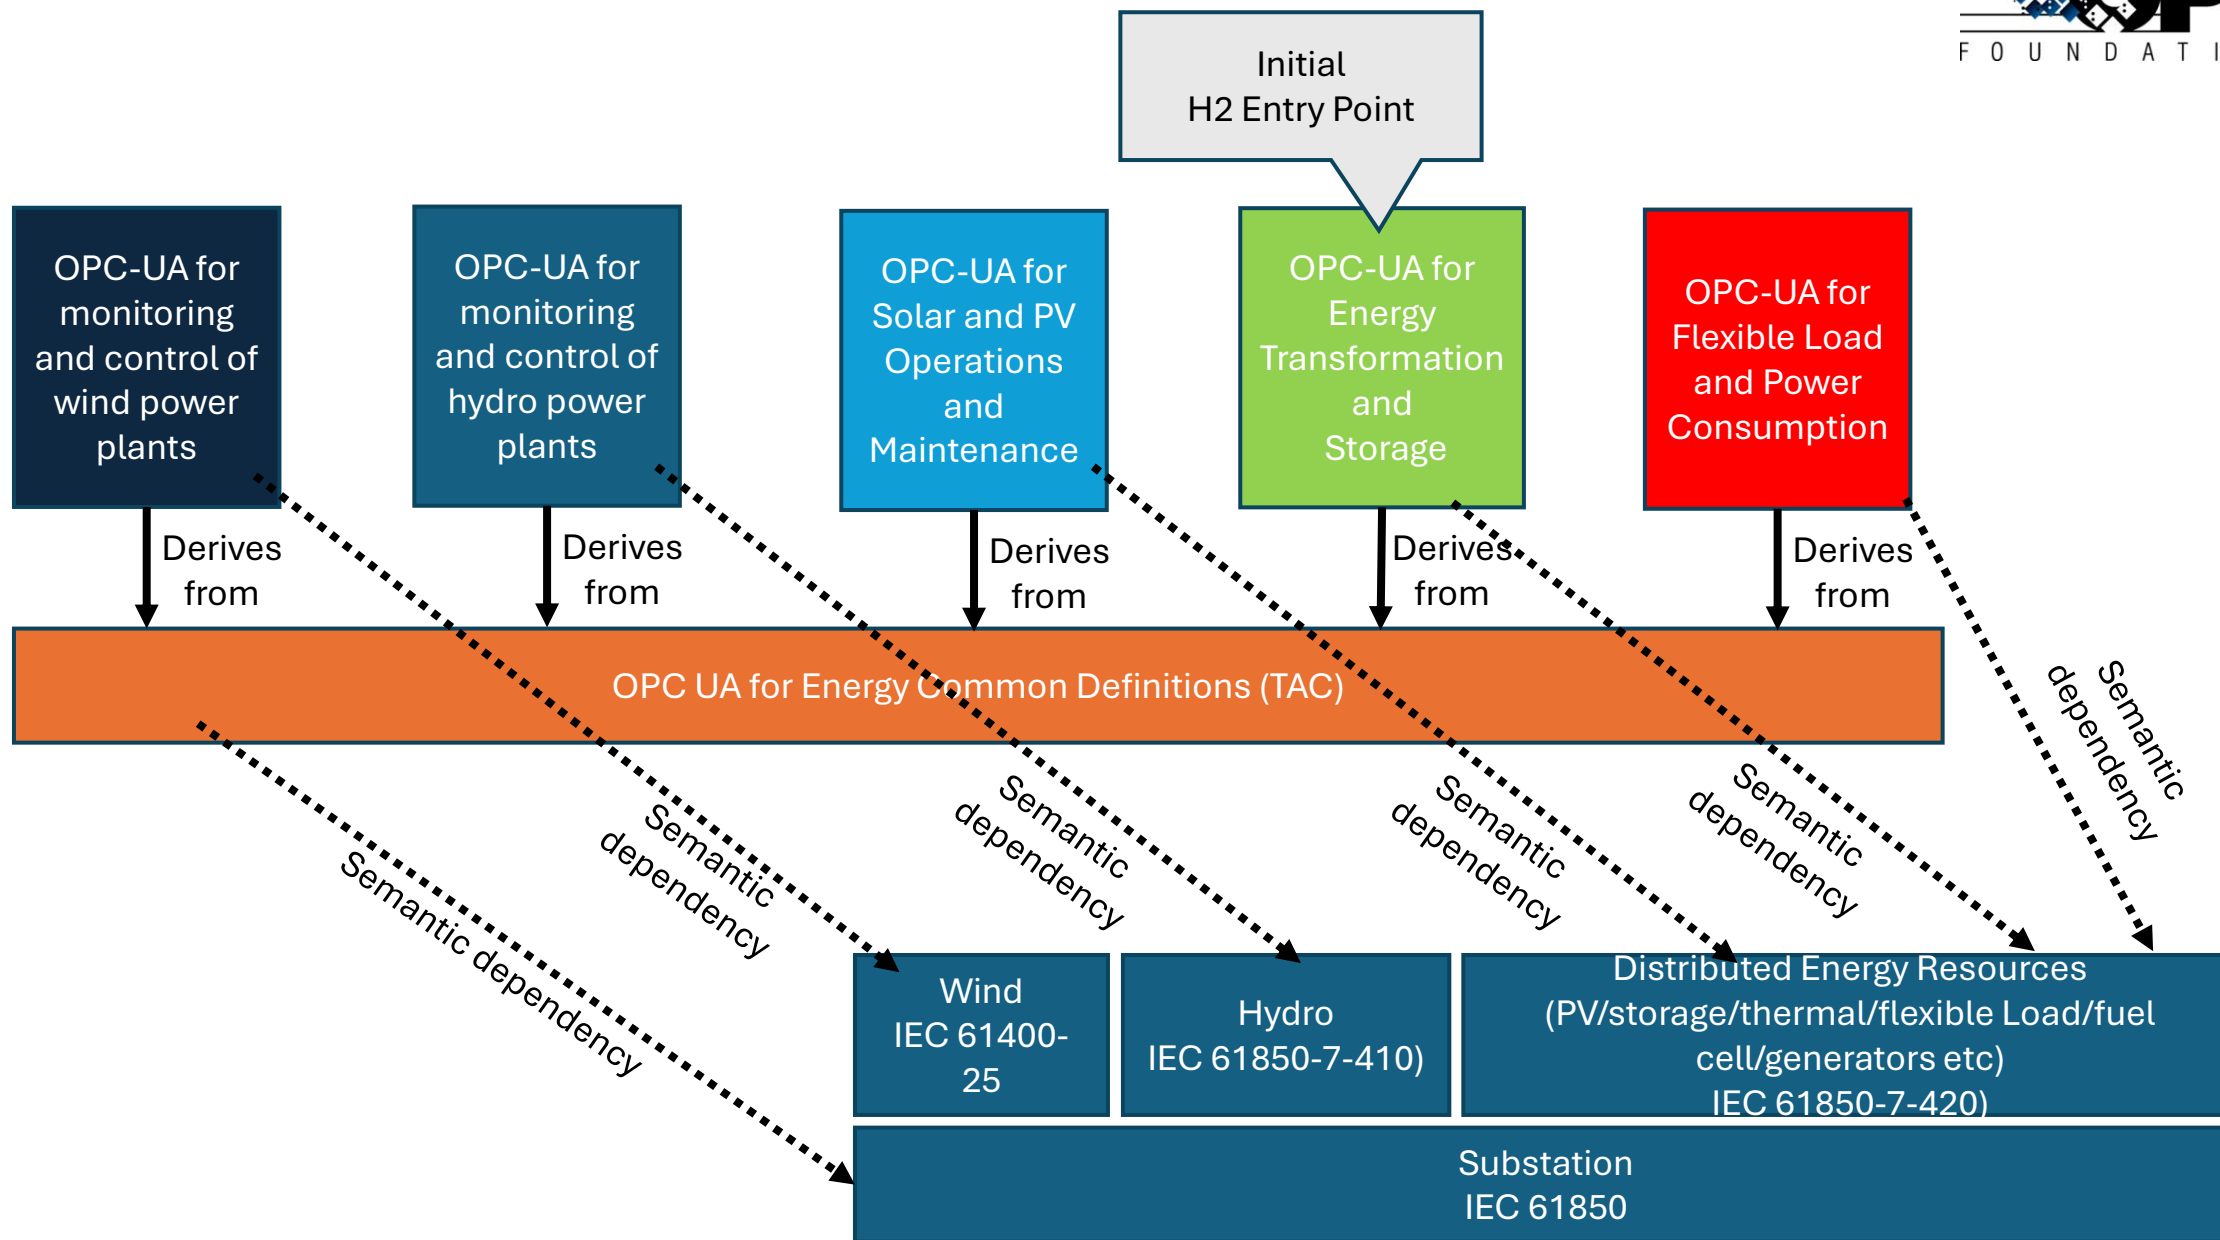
FOUNDATI

Initial
H2 Entry Point

OPC-UA for monitoring and control of wind power plants

OPC-UA for monitoring and control of hydro power plants

OPC-UA for Solar and PV Operations and Maintenance

OPC-UA for Energy Transformation and Storage

OPC-UA for Flexible Load and Power Consumption

Derives from

Derives from

Derives from

Derives from

Derives from

OPC UA for Energy Common Definitions (TAC)

Semantic dependency

Semantic dependency

Semantic dependency

Semantic dependency

Semantic dependency

Semantic dependency

Wind
IEC 61400-25

Hydro
IEC 61850-7-410)

Distributed Energy Resources
(PV/storage/thermal/flexible Load/fuel cell/generators etc)
IEC 61850-7-420)

Substation
IEC 61850